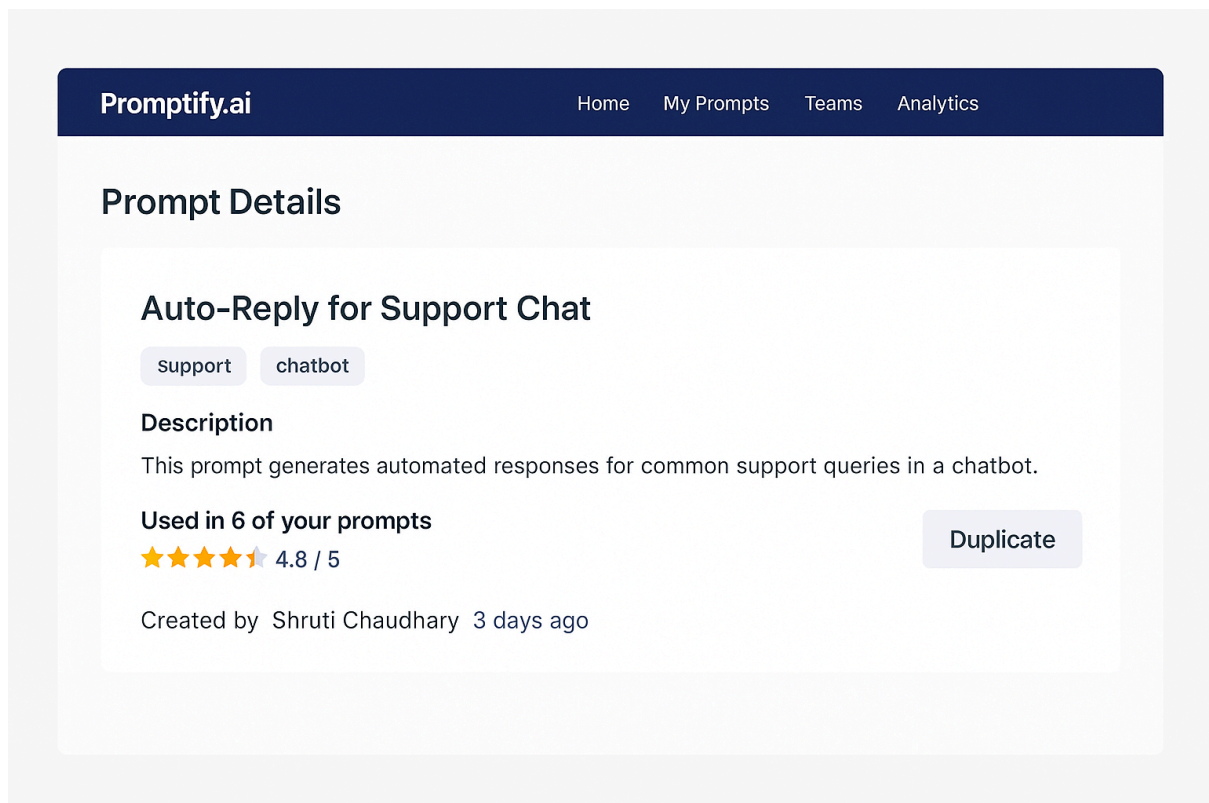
Promptify.ai

Home My Prompts Teams Analytics

Prompt Details

Auto-Reply for Support Chat

support chatbot

Description

This prompt generates automated responses for common support queries in a chatbot.

Used in 6 of your prompts

4.8 / 5

Duplicate

Created by Shruti Chaudhary 3 days ago